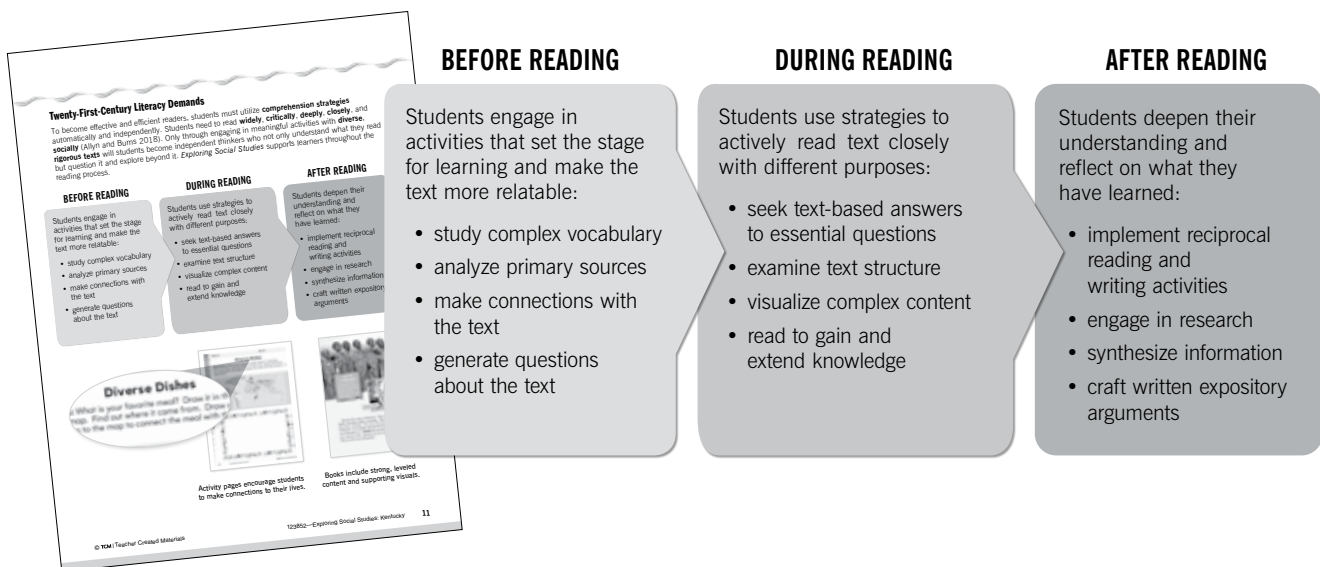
Twenty-First-Century Literacy Demands

To become effective and efficient readers, students must utilize comprehension strategies automatically and independently. Students need to read widely, critically, deeply, closely, and socially (Allyn and Burns 2018). Only through engaging in meaningful activities with diverse, rigorous texts will students become independent thinkers who not only understand what they read but question it and explore beyond it. Exploring Social Studies supports learners throughout the reading process.

BEFORE READING

Students engage in activities that set the stage for learning and make the text more relatable:

- study complex vocabulary
- analyze primary sources
- make connections with the text
- generate questions about the text

DURING READING

Students use strategies to actively read text closely with different purposes:

- seek text-based answers to essential questions
- examine text structure
- visualize complex content
- read to gain and extend knowledge

AFTER READING

Students deepen their understanding and reflect on what they have learned:

- implement reciprocal reading and writing activities
- engage in research
- synthesize information
- craft written expository arguments

Diverse Dishes

What is your favorite meal? Draw it in th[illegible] map. Find out where it came from. Draw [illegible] to the map to connect the meal with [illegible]

Activity pages encourage students to make connections to their lives.

Books include strong, leveled content and supporting visuals.

© TCM | Teacher Created Materials

123852—Exploring Social Studies: Kentucky 11

BEFORE READING

Students engage in activities that set the stage for learning and make the text more relatable:

- study complex vocabulary
- analyze primary sources
- make connections with the text
- generate questions about the text

DURING READING

Students use strategies to actively read text closely with different purposes:

- seek text-based answers to essential questions
- examine text structure
- visualize complex content
- read to gain and extend knowledge

AFTER READING

Students deepen their understanding and reflect on what they have learned:

- implement reciprocal reading and writing activities
- engage in research
- synthesize information
- craft written expository arguments